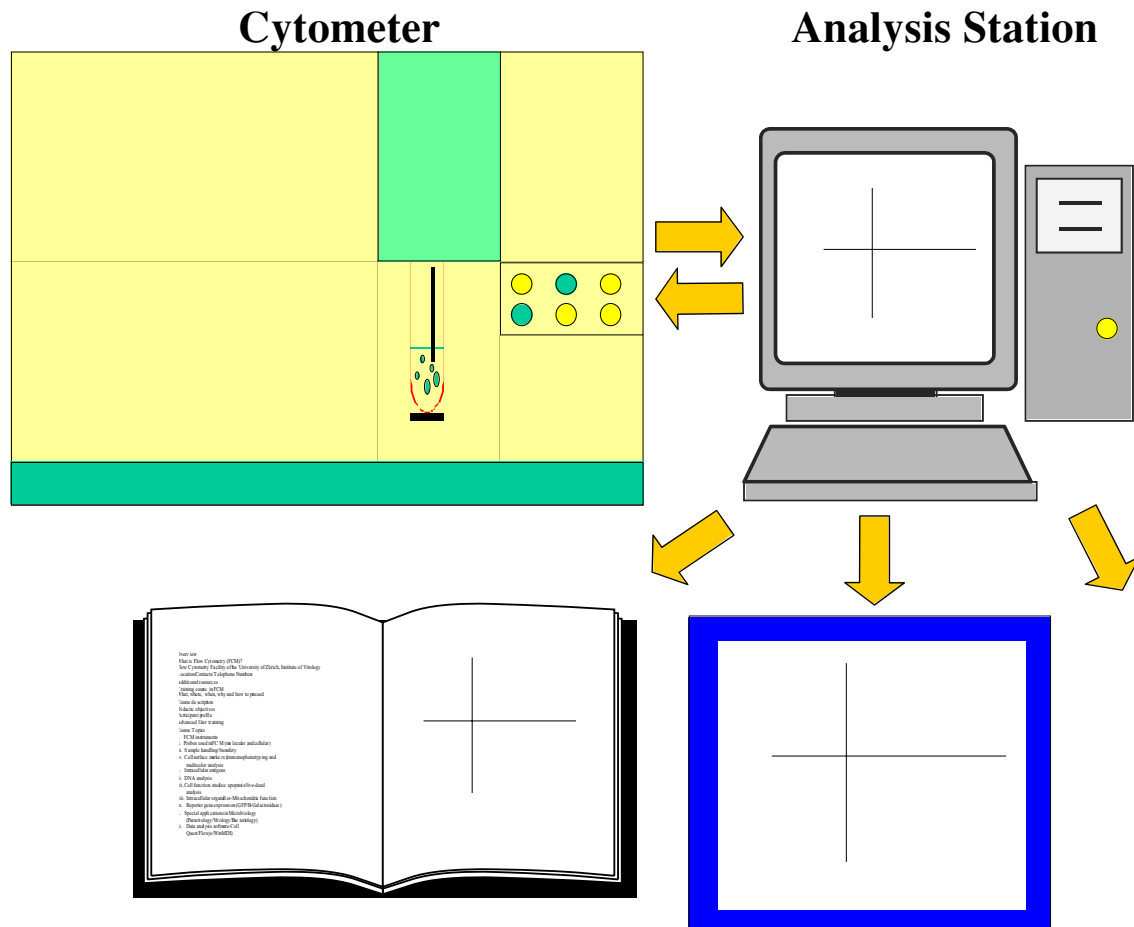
Cytometer

Analysis Station

Overview
What is Flow Cytometry (FCM)?
Flow Cytometry Facility of the University of Zürich, Institute of Virology
Location/Contacts/Telephone Numbers
Additional resources
Training course in FCM
What, where, when, why and how to proceed
Course description
Didactic objectives
Participant profile
Advanced User training
Course Topics
FCM instruments
Probes used in FCM (molecular and cellular)
Sample handling/biosafety
Cell surface markers (immunophenotyping and multicolor analysis
Intracellular antigens
DNA analysis
Cell function studies: apoptosis/live-dead analysis
Intracellular organelles-Mitochondria function
Reporter gene expression (GFP/B-Galactosidase)
Special applications in Microbiology (Parasitology/Virology/Bacteriology)
Data analysis software-Cell Quest/Flowjo/WinMDI